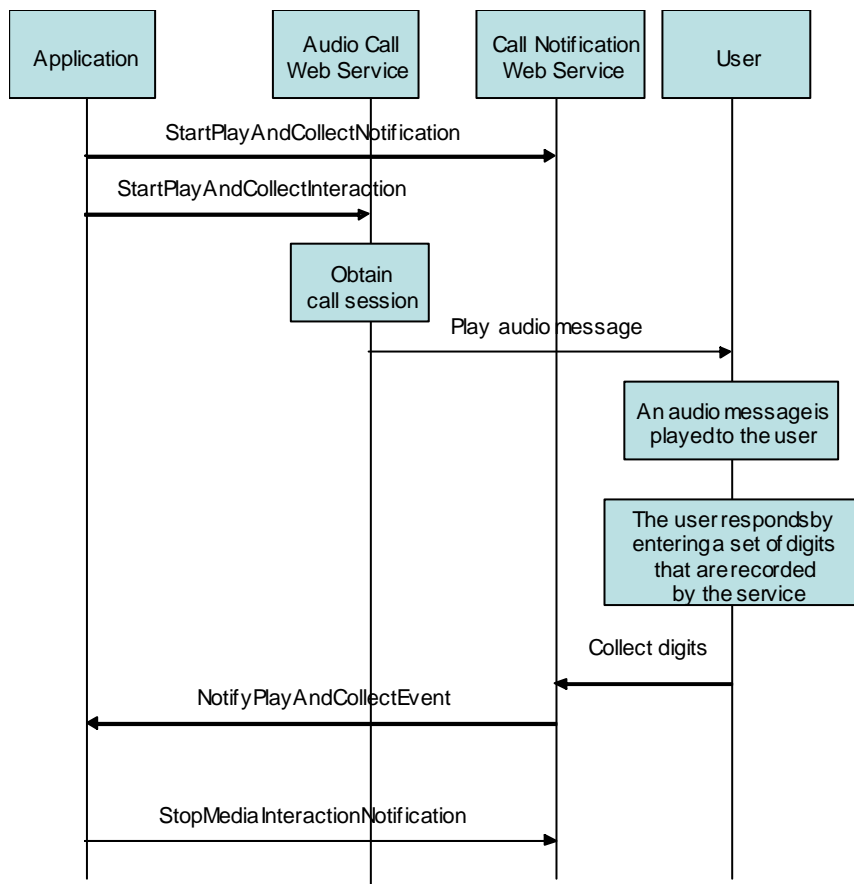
Application

Audio Call Web Service

Call Notification Web Service

User

StartPlayAndCollectNotification

StartPlayAndCollectInteraction

Obtain call session

Play audio message

An audio message is played to the user

The user responds by entering a set of digits that are recorded by the service

Collect digits

NotifyPlayAndCollectEvent

StopMediaInteractionNotification